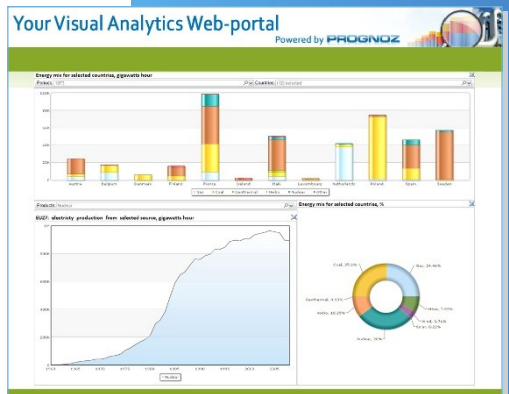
Your Visual Analytics Web-portal

Powered by PROGNOZ

Energy mix for selected countries, gigawatts hour

Periods: 1971

Countries: (10 selected)

Austria Belgium Denmark Finland France Iceland Italy Luxembourg Netherlands Poland Spain Sweden

Gas Coal Geothermal Hydro Nuclear Other

Products: Nuclear

EU27: electricity production from selected source, gigawatts hour

Nuclear

Energy mix for selected countries, %

Coal, 25.0%

Gas, 24.46%

Geothermal, 0.53%

Hydro, 10.25%

Nuclear, 30%

Other, 7.0%

Wind, 0.74%

Solar, 0.22%